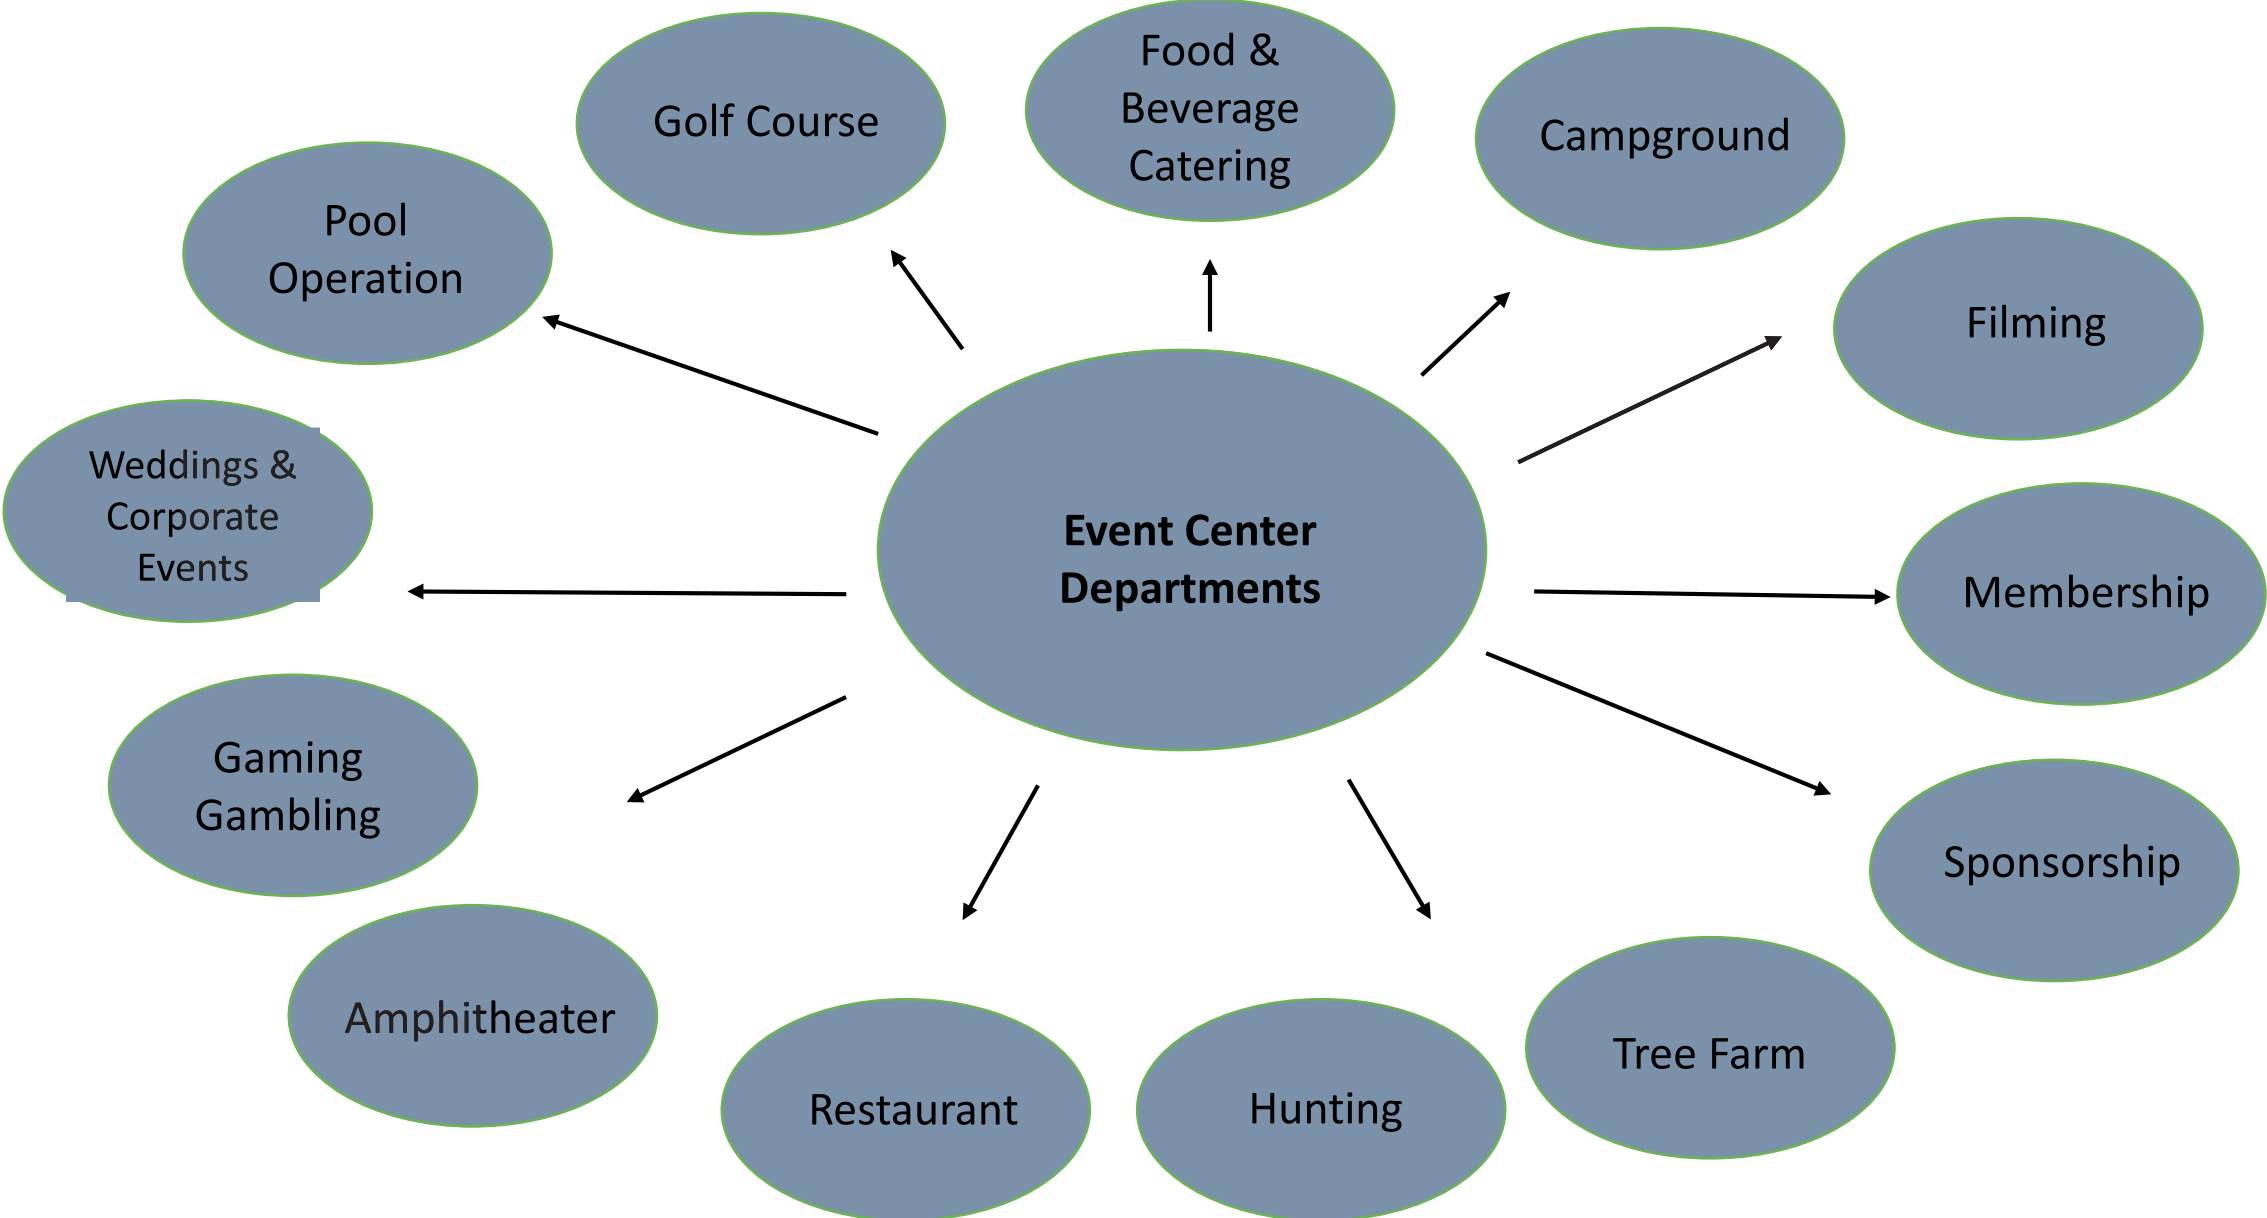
Event Center Departments

Golf Course

Food & Beverage Catering

Campground

Filming

Membership

Sponsorship

Tree Farm

Hunting

Restaurant

Amphitheater

Gaming Gambling

Weddings & Corporate Events

Pool Operation